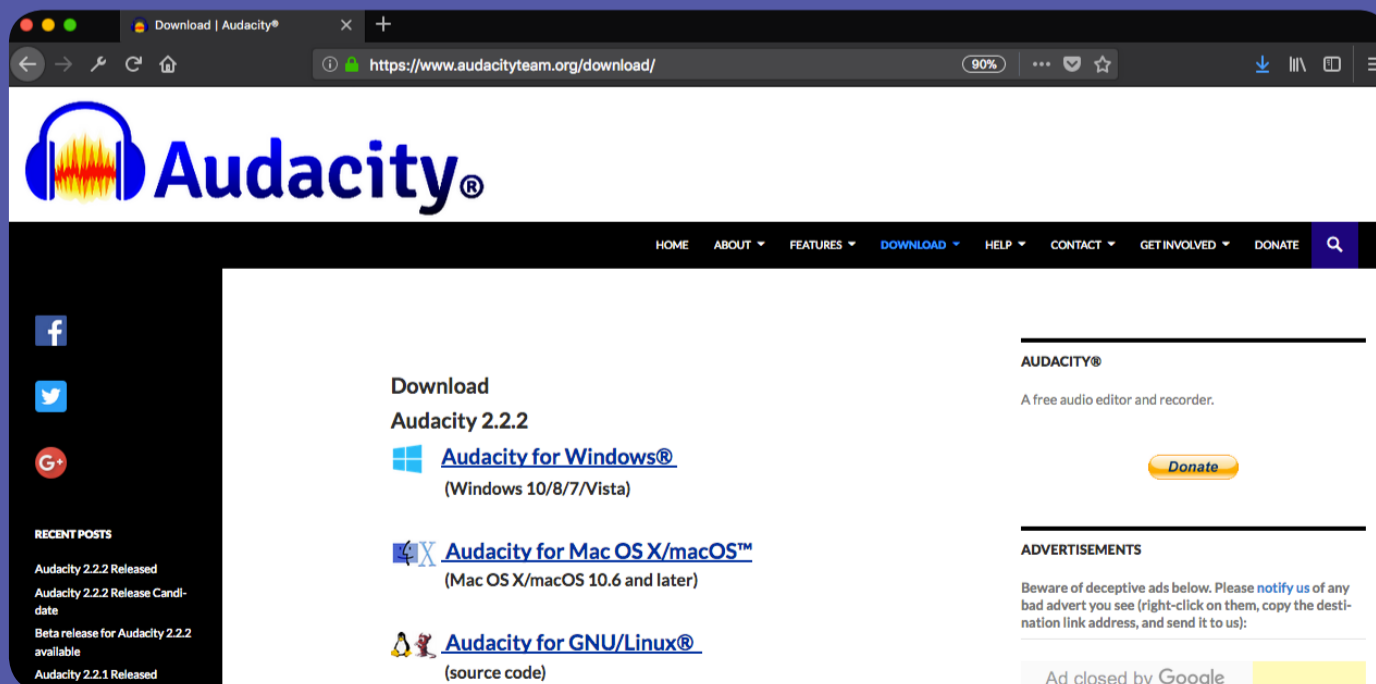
Download | Audacity®

https://www.audacityteam.org/download/

90%

Audacity®

HOME ABOUT FEATURES DOWNLOAD HELP CONTACT GET INVOLVED DONATE

RECENT POSTS

Audacity 2.2.2 Released

Audacity 2.2.2 Release Candidate

Beta release for Audacity 2.2.2 available

Audacity 2.2.1 Released

Download

Audacity 2.2.2

Audacity for Windows®

(Windows 10/8/7/Vista)

Audacity for Mac OS X/macOS™

(Mac OS X/macOS 10.6 and later)

Audacity for GNU/Linux®

(source code)

AUDACITY®

A free audio editor and recorder.

Donate

ADVERTISEMENTS

Beware of deceptive ads below. Please notify us of any bad advert you see (right-click on them, copy the destination link address, and send it to us):

Ad closed by Google